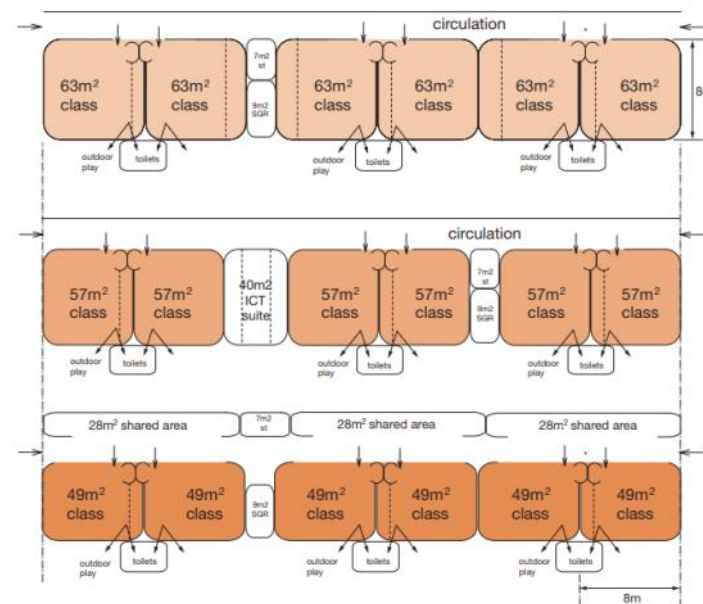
circulation

63m² class

63m² class

7m2 st

9m2 SGR

63m² class

63m² class

63m² class

63m² class

8

outdoor play

toilets

outdoor play

toilets

outdoor play

toilets

circulation

57m² class

57m² class

40m2 ICT suite

57m² class

57m² class

7m2 st

9m2 SGR

57m² class

57m² class

outdoor play

toilets

outdoor play

toilets

outdoor play

toilets

28m² shared area

7m2 st

28m² shared area

28m² shared area

49m² class

49m² class

9m2 SGR

49m² class

49m² class

49m² class

49m² class

outdoor play

toilets

outdoor play

toilets

outdoor play

toilets

8m